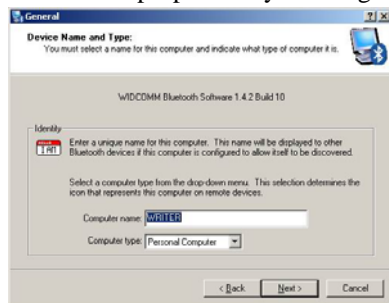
General

?

Device Name and Type:
You must select a name for this computer and indicate what type of computer it is.

WIDCOMM Bluetooth Software 1.4.2 Build 10

Identity

I AM

Enter a unique name for this computer. This name will be displayed to other Bluetooth devices if this computer is configured to allow itself to be discovered.

Select a computer type from the drop-down menu. This selection determines the icon that represents this computer on remote devices.

Computer name: WRITER

Computer type: Personal Computer

< Back Next > Cancel